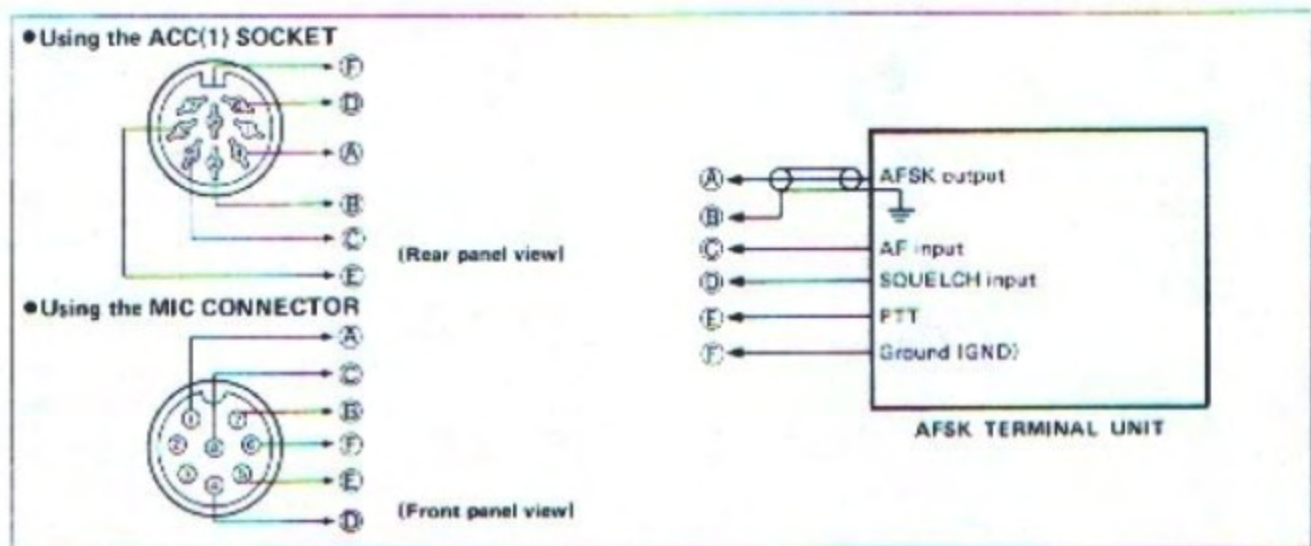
●Using the ACC(1) SOCKET

Ⓕ
Ⓓ
Ⓐ
Ⓑ
Ⓒ
Ⓔ

(Rear panel view)

●Using the MIC CONNECTOR

Ⓐ
Ⓒ
Ⓑ
Ⓕ
Ⓔ
Ⓓ

(Front panel view)

Ⓐ AFSK output
Ⓑ
Ⓒ AF input
Ⓓ SQUELCH input
Ⓔ PTT
Ⓕ Ground (GND)

AFSK TERMINAL UNIT